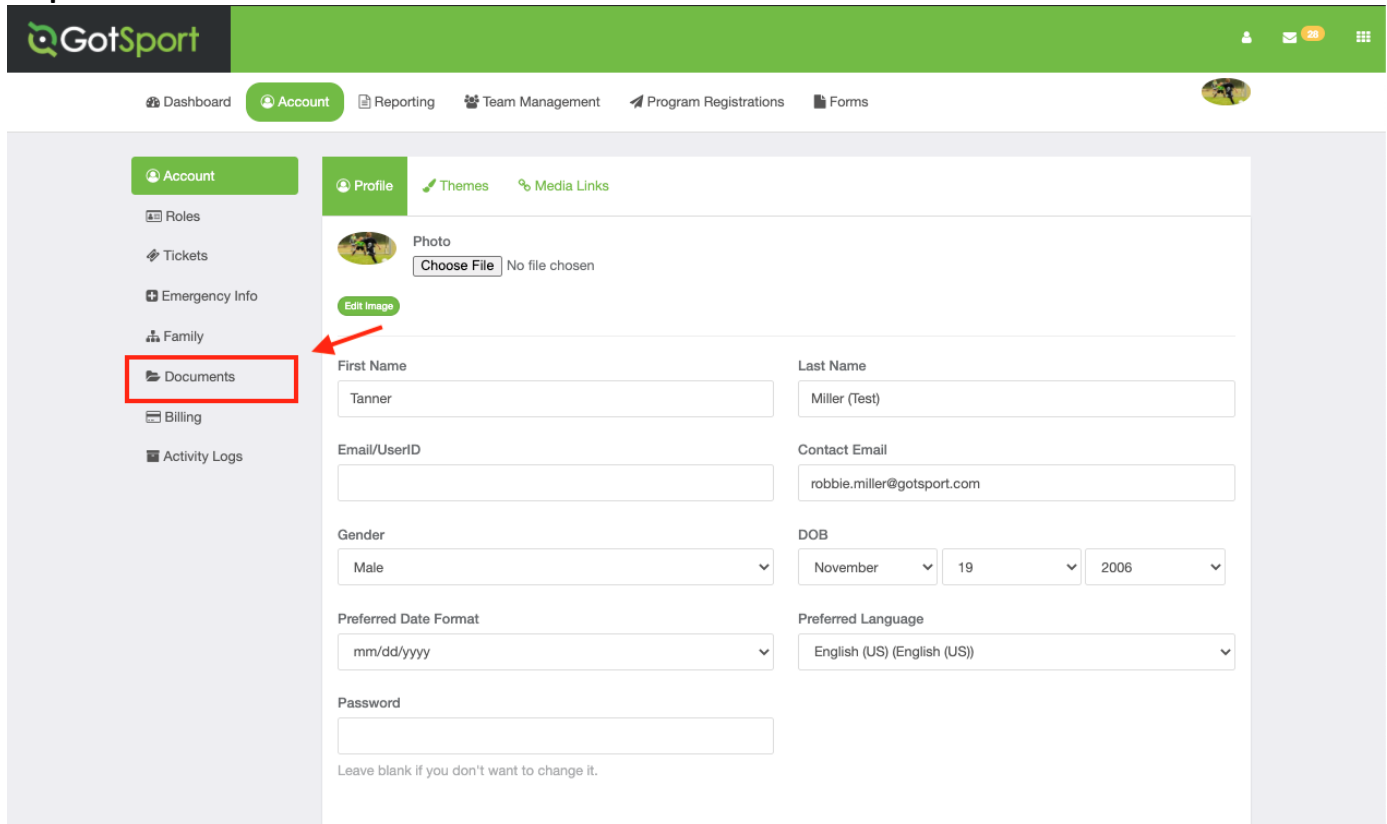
GotSport

28

Dashboard
Account
Reporting
Team Management
Program Registrations
Forms

Account
Roles
Tickets
Emergency Info
Family
Documents
Billing
Activity Logs

Profile
Themes
Media Links

Photo
Choose File No file chosen

Edit Image

First Name
Tanner

Last Name
Miller (Test)

Email/UserID

Contact Email
robbie.miller@gotsport.com

Gender
Male

DOB
November
19
2006

Preferred Date Format
mm/dd/yyyy

Preferred Language
English (US) (English (US))

Password

Leave blank if you don't want to change it.